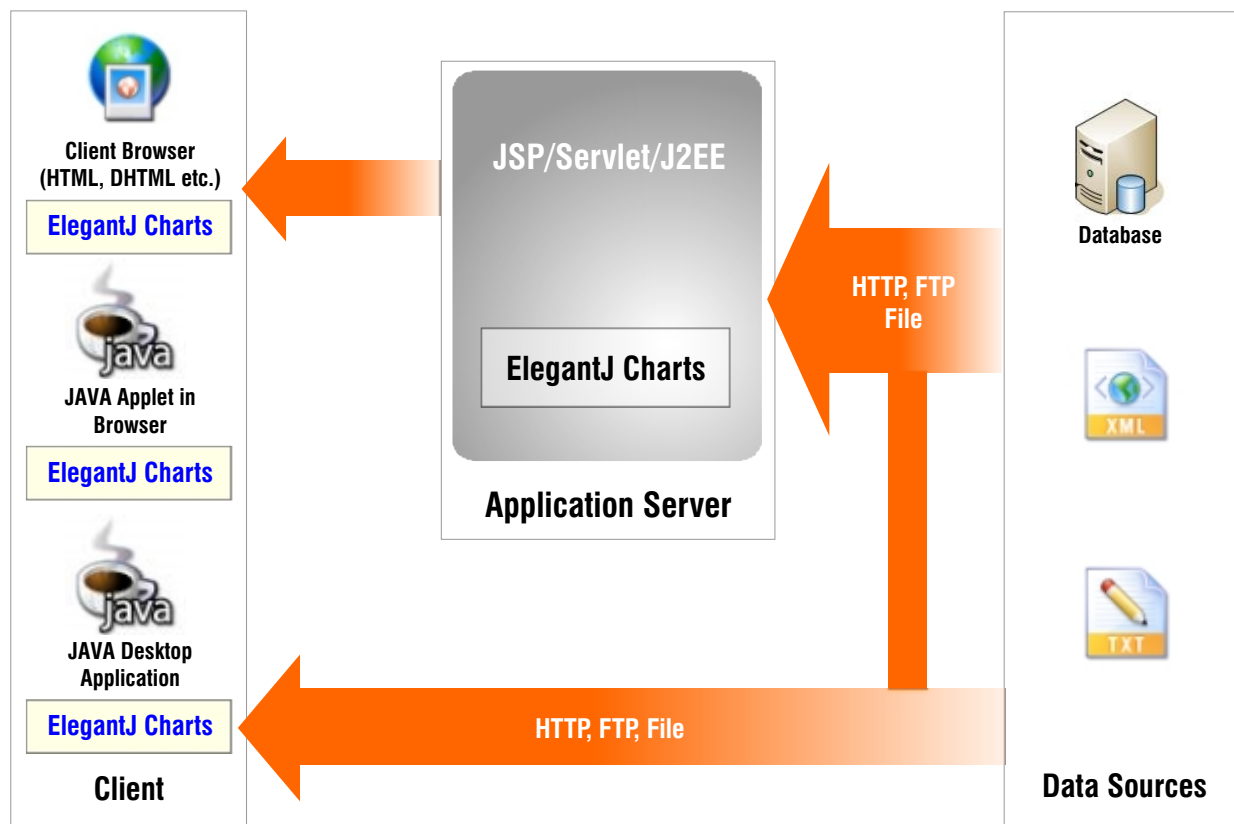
Client Browser
(HTML, DHTML etc.)

ElegantJ Charts

java

JAVA Applet in Browser

ElegantJ Charts

java

JAVA Desktop Application

ElegantJ Charts

Client

JSP/Servlet/J2EE

ElegantJ Charts

Application Server

HTTP, FTP
File

HTTP, FTP, File

Database

XML

TXT

Data Sources